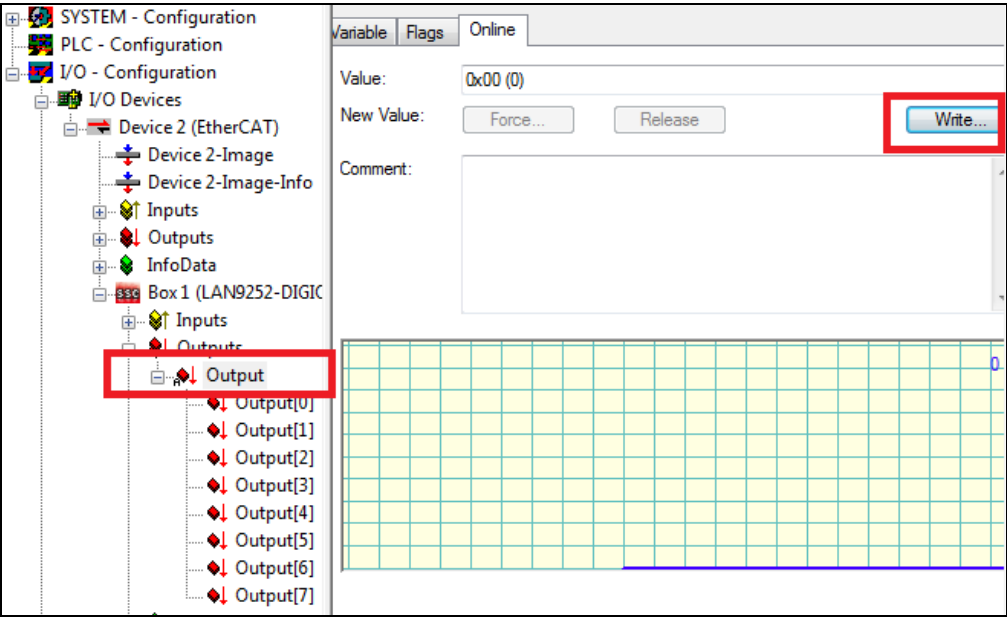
SYSTEM - Configuration
PLC - Configuration
I/O - Configuration
I/O Devices
Device 2 (EtherCAT)
Device 2-Image
Device 2-Image-Info
Inputs
Outputs
InfoData
Box 1 (LAN9252-DIGIC
Inputs
Outputs
Output
Output[0]
Output[1]
Output[2]
Output[3]
Output[4]
Output[5]
Output[6]
Output[7]

Variable Flags Online

Value: 0x00 (0)
New Value: Force... Release Write...
Comment:

0